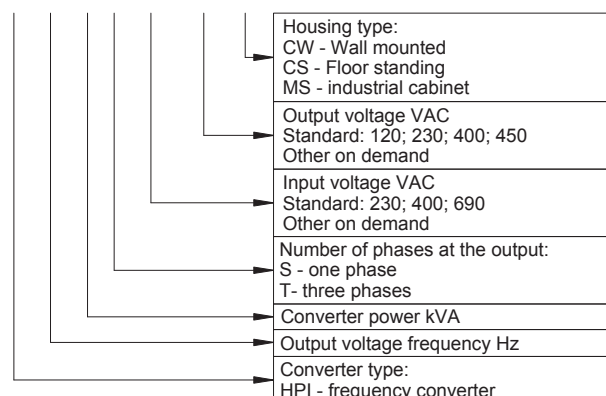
Housing type:
CW - Wall mounted
CS - Floor standing
MS - industrial cabinet

Output voltage VAC
Standard: 120; 230; 400; 450
Other on demand

Input voltage VAC
Standard: 230; 400; 690
Other on demand

Number of phases at the output:
S - one phase
T- three phases

Converter power kVA

Output voltage frequency Hz

Converter type:
HPI - frequency converter